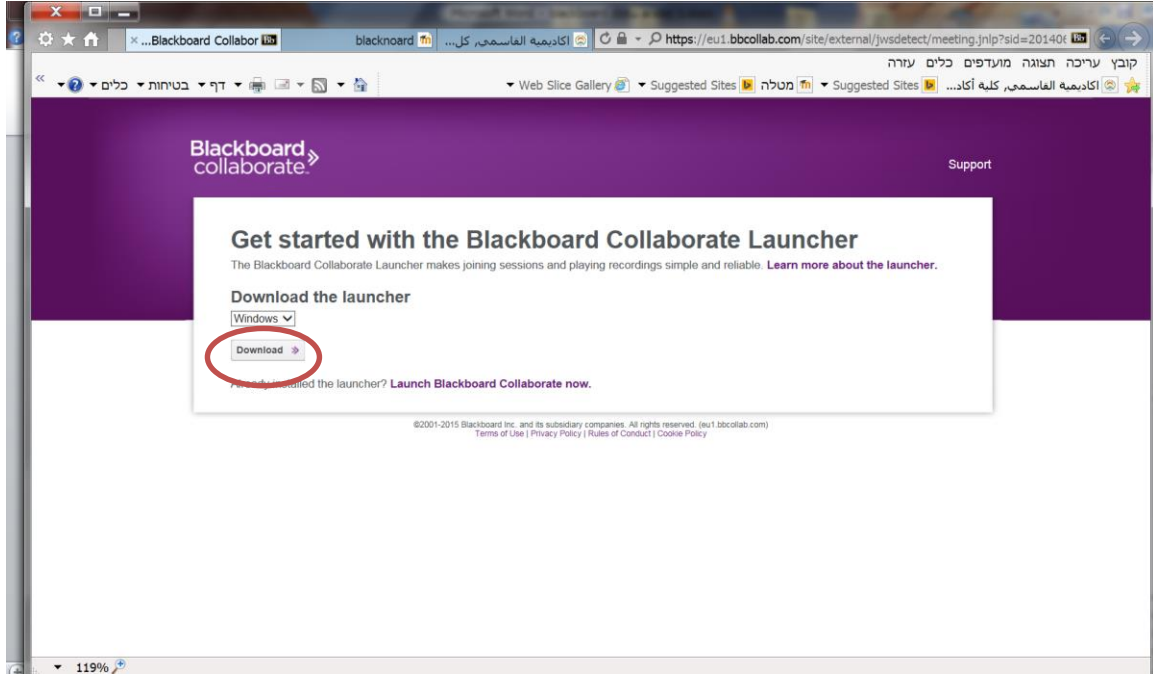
...Blackboard Collabor
blacknoard
اكاديمية القاسمي، كل...
https://eu1.bbcollab.com/site/external/jwsdetect/meeting.jnlp?sid=20140

קובץ עריכה תצוגה מועדפים כלים עזרה
اكاديمية القاسمي، كلية أكاد... Suggested Sites מטלה Suggested Sites Web Slice Gallery
דף בטיחות כלים

Blackboard collaborate

Support

Get started with the Blackboard Collaborate Launcher

The Blackboard Collaborate Launcher makes joining sessions and playing recordings simple and reliable. Learn more about the launcher.

Download the launcher

Windows

Download

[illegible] the launcher? Launch Blackboard Collaborate now.

©2001-2015 Blackboard Inc. and its subsidiary companies. All rights reserved. (eu1.bbcollab.com)
Terms of Use | Privacy Policy | Rules of Conduct | Cookie Policy

119%